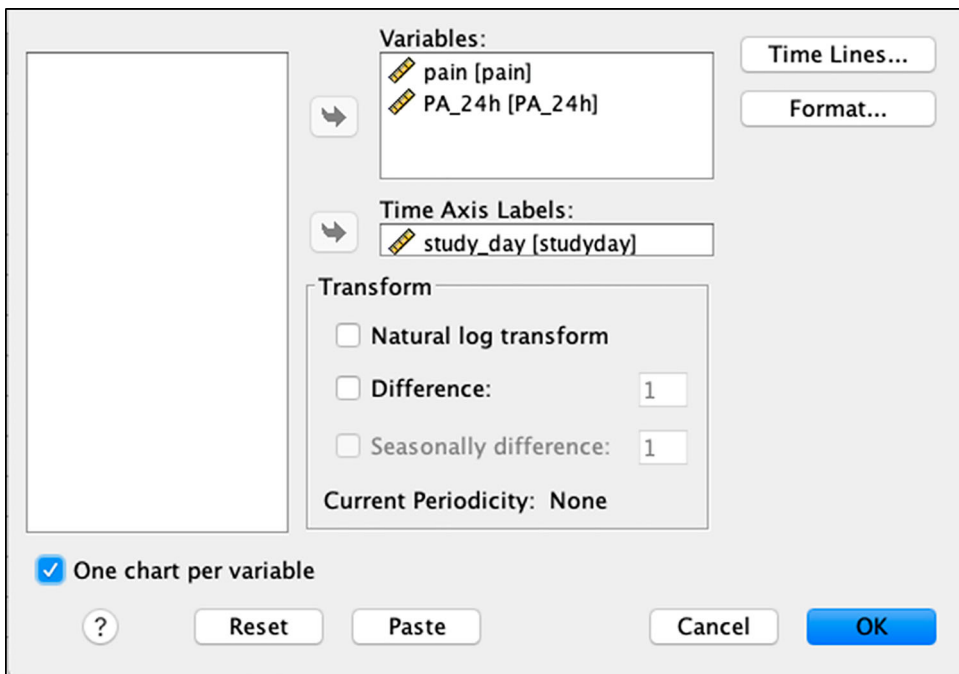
Variables:
pain [pain]
PA_24h [PA_24h]

Time Lines...

Format...

Time Axis Labels:
study_day [studyday]

Transform
Natural log transform
Difference: 1
Seasonally difference: 1
Current Periodicity: None

One chart per variable

?
Reset
Paste
Cancel
OK